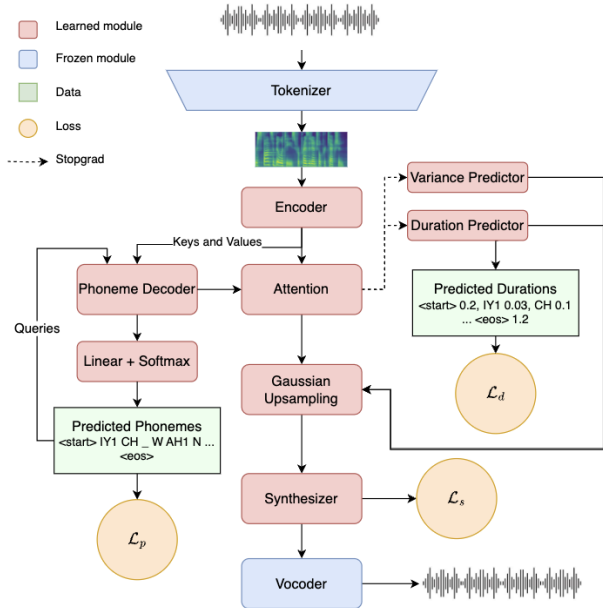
Learned module

Frozen module

Data

Loss

Stopgrad

Tokenizer

Encoder

Variance Predictor

Duration Predictor

Keys and Values

Phoneme Decoder

Attention

Queries

Linear + Softmax

Predicted Durations
<start> 0.2, IY1 0.03, CH 0.1 ... <eos> 1.2

$\mathcal{L}_d$

Gaussian Upsampling

Predicted Phonemes
<start> IY1 CH _ W AH1 N ... <eos>

Synthesizer

$\mathcal{L}_s$

$\mathcal{L}_p$

Vocoder